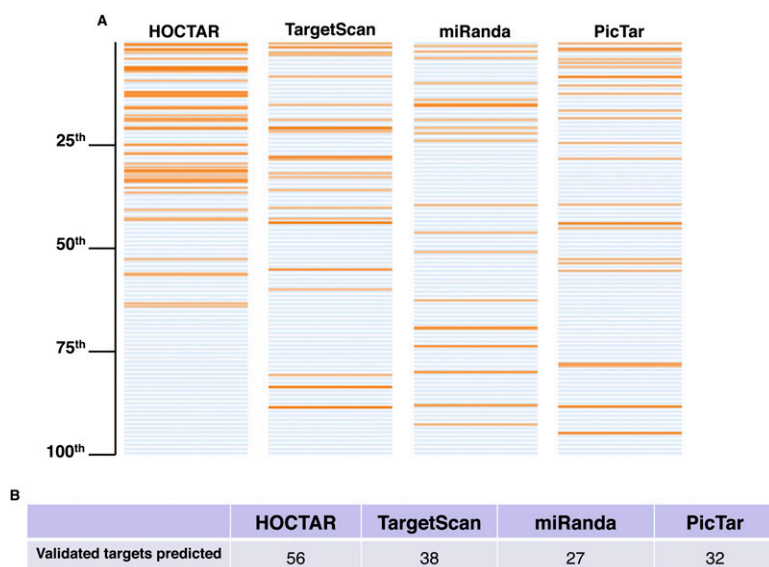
A

HOCTAR TargetScan miRanda PicTar

$25^{th}$

$50^{th}$

$75^{th}$

$100^{th}$

B

| | HOCTAR | TargetScan | miRanda | PicTar |
|---|---|---|---|---|
| Validated targets predicted | 56 | 38 | 27 | 32 |